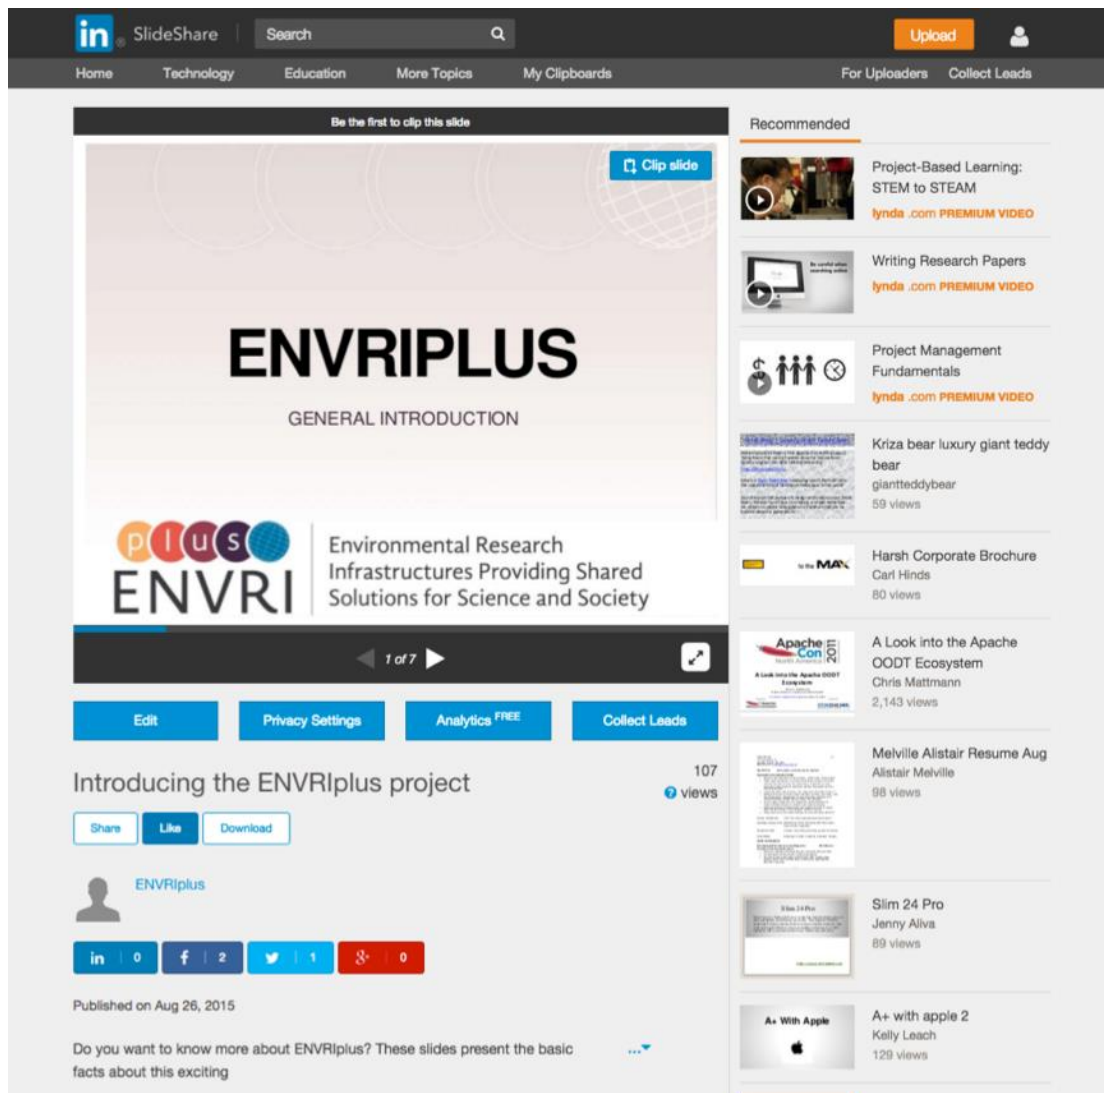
in SlideShare Search Upload

Home Technology Education More Topics My Clipboards For Uploaders Collect Leads

Be the first to clip this slide

Clip slide

ENVRIPLUS

GENERAL INTRODUCTION

plus ENVRI

Environmental Research Infrastructures Providing Shared Solutions for Science and Society

1 of 7

Edit Privacy Settings Analytics FREE Collect Leads

Introducing the ENVRIplus project

107 views

Share Like Download

ENVRIplus

in 0 f 2 1 0

Published on Aug 26, 2015

Do you want to know more about ENVRIplus? These slides present the basic facts about this exciting ...

Recommended

Project-Based Learning: STEM to STEAM
lynda.com PREMIUM VIDEO

Writing Research Papers
lynda.com PREMIUM VIDEO

Project Management Fundamentals
lynda.com PREMIUM VIDEO

Kriza bear luxury giant teddy bear
giantteddybear
59 views

Harsh Corporate Brochure
Carl Hinds
80 views

A Look into the Apache OODT Ecosystem
Chris Mattmann
2,143 views

Melville Alistair Resume Aug
Alistair Melville
98 views

Slim 24 Pro
Jenny Alva
89 views

A+ With Apple

A+ with apple 2
Kelly Leach
129 views